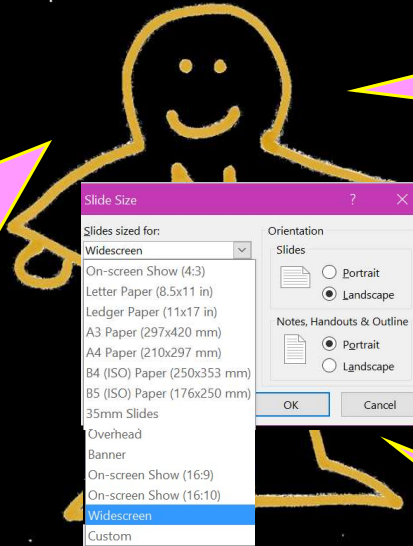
Slide Size

?

Slides sized for:

Widescreen

On-screen Show (4:3)
Letter Paper (8.5x11 in)
Ledger Paper (11x17 in)
A3 Paper (297x420 mm)
A4 Paper (210x297 mm)
B4 (ISO) Paper (250x353 mm)
B5 (ISO) Paper (176x250 mm)
35mm Slides
Overhead
Banner
On-screen Show (16:9)
On-screen Show (16:10)
Widescreen
Custom

Orientation

Slides

Portrait

Landscape

Notes, Handouts & Outline

Portrait

Landscape

OK

Cancel